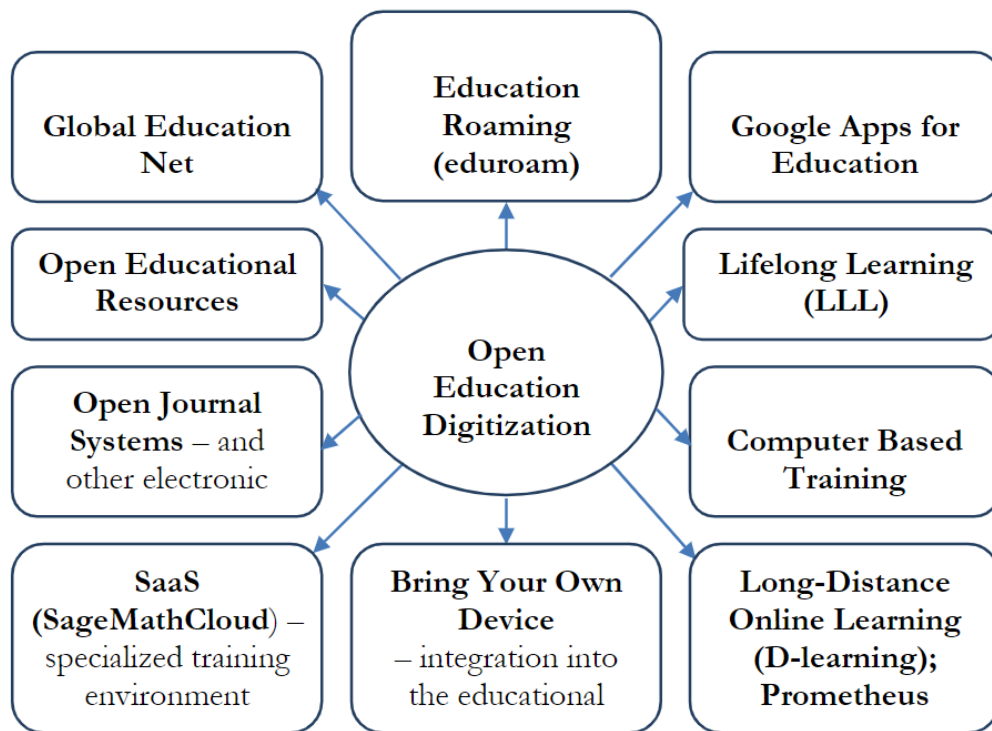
Global Education Net

Education Roaming (eduroam)

Google Apps for Education

Open Educational Resources

Lifelong Learning (LLL)

Open Education Digitization

Open Journal Systems – and other electronic

Computer Based Training

SaaS (SageMathCloud) – specialized training environment

Bring Your Own Device – integration into the educational

Long-Distance Online Learning (D-learning); Prometheus